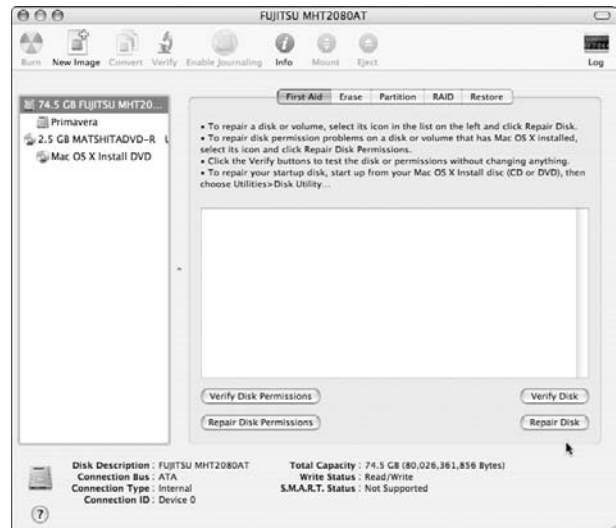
FUJITSU MHT2080AT

Burn New Image Convert Verify Enable Journaling Info Mount Eject Log

74.5 GB FUJITSU MHT20...
Primavera
2.5 GB MATSHITADVD-R
Mac OS X Install DVD

First Aid Erase Partition RAID Restore

• To repair a disk or volume, select its icon in the list on the left and click Repair Disk.
• To repair disk permission problems on a disk or volume that has Mac OS X installed, select its icon and click Repair Disk Permissions.
• Click the Verify buttons to test the disk or permissions without changing anything.
• To repair your startup disk, start up from your Mac OS X Install disc (CD or DVD), then choose Utilities>Disk Utility...

Verify Disk Permissions
Verify Disk
Repair Disk Permissions
Repair Disk

Disk Description : FUJITSU MHT2080AT
Connection Bus : ATA
Connection Type : Internal
Connection ID : Device 0
Total Capacity : 74.5 GB (80,026,361,856 Bytes)
Write Status : Read/Write
S.M.A.R.T. Status : Not Supported

?